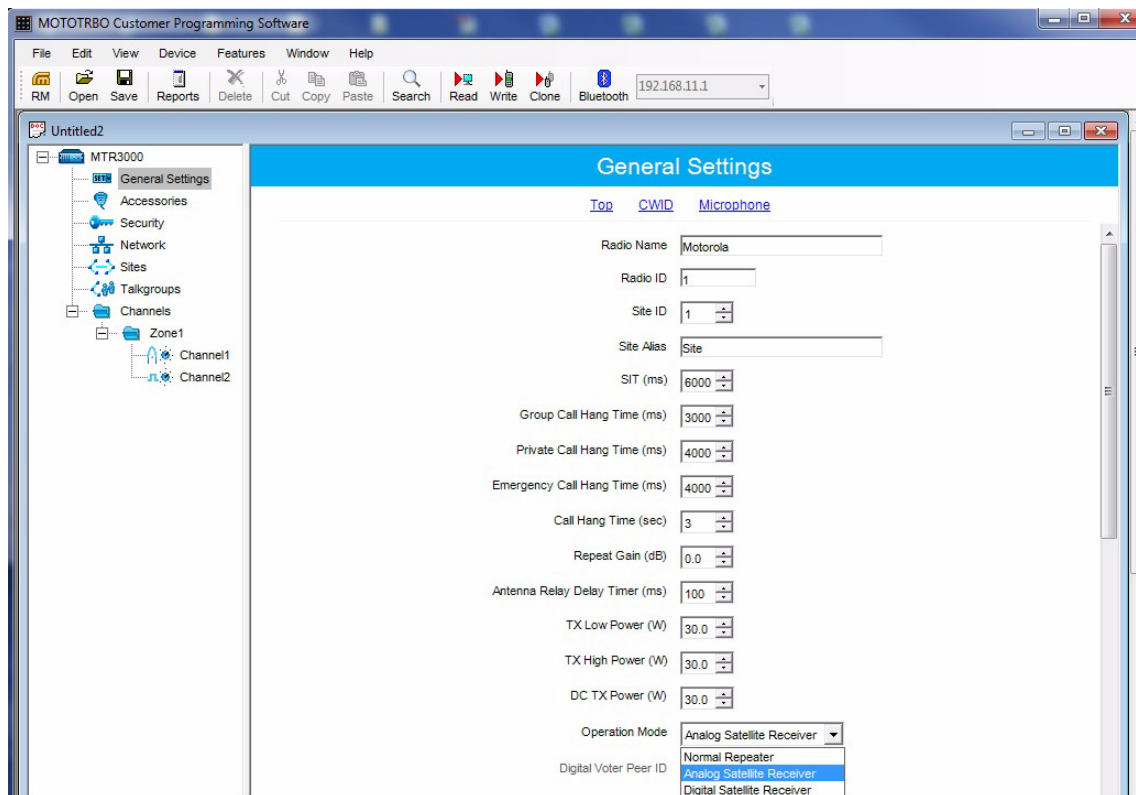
MOTOTRBO Customer Programming Software

File Edit View Device Features Window Help

RM Open Save Reports Delete Cut Copy Paste Search Read Write Clone Bluetooth 192.168.11.1

Untitled2

MTR3000
General Settings
Accessories
Security
Network
Sites
Talkgroups
Channels
Zone1
Channel1
Channel2

General Settings

Top CWID Microphone

Radio Name Motorola

Radio ID 1

Site ID 1

Site Alias Site

SIT (ms) 6000

Group Call Hang Time (ms) 3000

Private Call Hang Time (ms) 4000

Emergency Call Hang Time (ms) 4000

Call Hang Time (sec) 3

Repeat Gain (dB) 0.0

Antenna Relay Delay Timer (ms) 100

TX Low Power (W) 30.0

TX High Power (W) 30.0

DC TX Power (W) 30.0

Operation Mode Analog Satellite Receiver

Digital Voter Peer ID

Normal Repeater
Analog Satellite Receiver
Digital Satellite Receiver